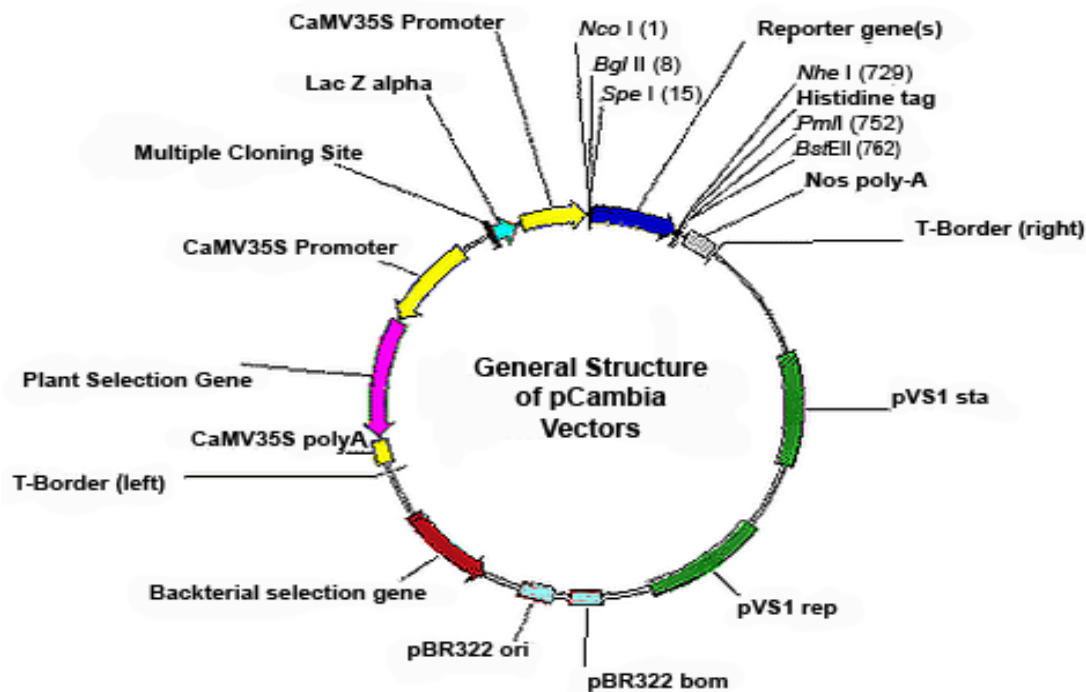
CaMV35S Promoter

Nco I (1)

Bgl II (8)

Spe I (15)

Reporter gene(s)

Lac Z alpha

Nhe I (729)

Histidine tag

PmlI (752)

BstEII (762)

Multiple Cloning Site

Nos poly-A

T-Border (right)

CaMV35S Promoter

General Structure of pCambia Vectors

Plant Selection Gene

pVS1 sta

CaMV35S polyA

T-Border (left)

Backterial selection gene

pVS1 rep

pBR322 ori

pBR322 bom